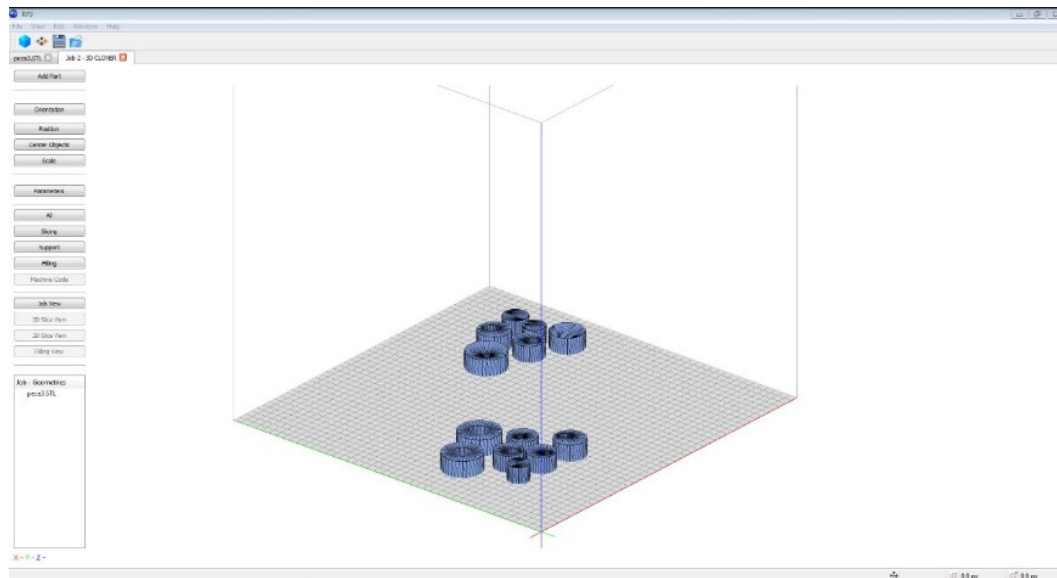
RP3

File View Edit Window Help

peca3.STL Job 2 - 3D CLONER

Add Part

Orientation

Position

Center Objects

Scale

Parameters

All

Slicing

Support

Filling

Machine Code

Job View

2D Slice View

3D Slice View

Filling View

Job - Geometries
peca3.STL

X - Y - Z -

0.0 m

0.0 m